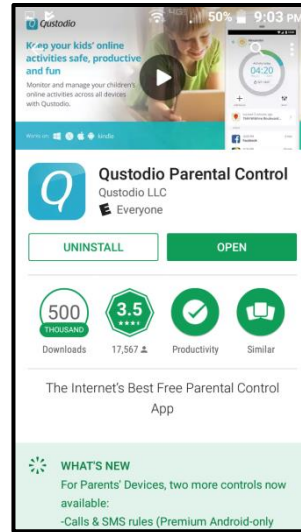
Qustodio
50% 9:03 PM
Keep your kids' online activities safe, productive and fun
Monitor and manage your children's online activities across all devices with Qustodio.
Works on: kindle
04:20

Qustodio Parental Control
Qustodio LLC
Everyone

UNINSTALL
OPEN

500
THOUSAND
Downloads
3.5
17,567
Productivity
Similar

The Internet's Best Free Parental Control App

WHAT'S NEW
For Parents' Devices, two more controls now available:
-Calls & SMS rules (Premium Android-only